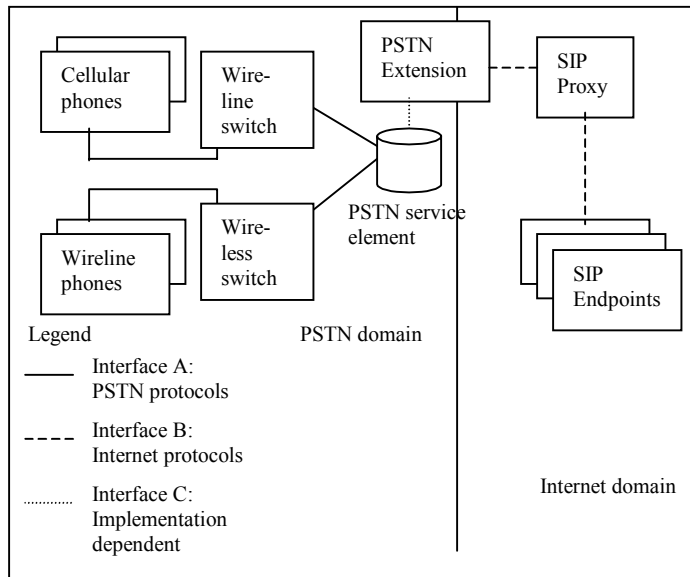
Cellular phones

Wireline switch

PSTN Extension

SIP Proxy

PSTN service element

Wireline phones

Wireless switch

SIP Endpoints

Legend

PSTN domain

Interface A: PSTN protocols

Interface B: Internet protocols

Interface C: Implementation dependent

Internet domain